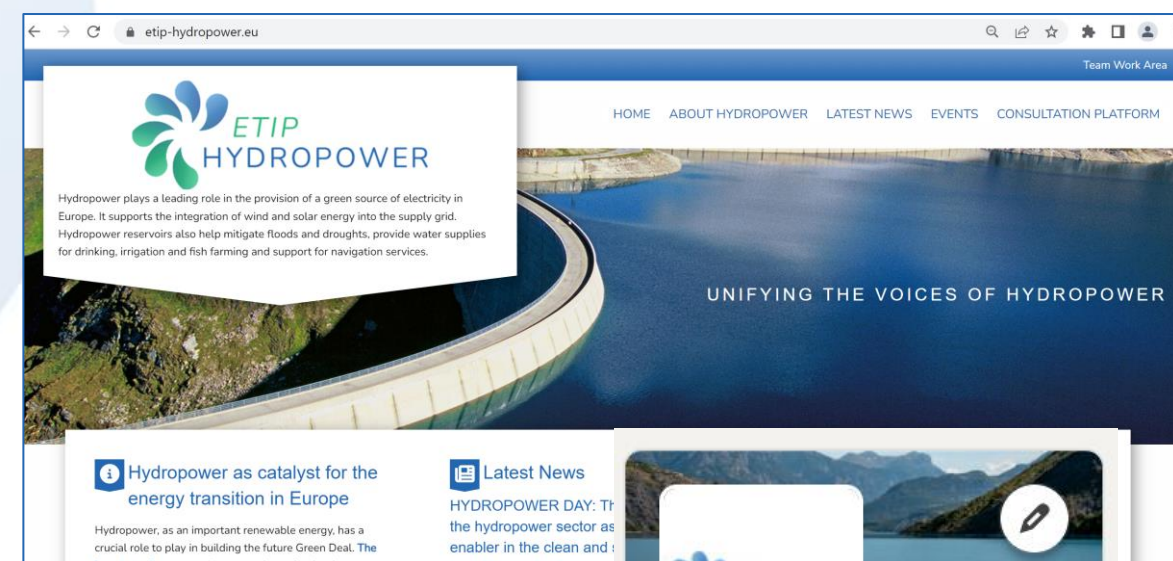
etip-hydropower.eu

Team Work Area

ETIP
HYDROPOWER

HOME ABOUT HYDROPOWER LATEST NEWS EVENTS CONSULTATION PLATFORM

Hydropower plays a leading role in the provision of a green source of electricity in Europe. It supports the integration of wind and solar energy into the supply grid. Hydropower reservoirs also help mitigate floods and droughts, provide water supplies for drinking, irrigation and fish farming and support for navigation services.

UNIFYING THE VOICES OF HYDROPOWER

Hydropower as catalyst for the energy transition in Europe

Hydropower, as an important renewable energy, has a crucial role to play in building the future Green Deal. The

Latest News

HYDROPOWER DAY: Th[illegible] the hydropower sector as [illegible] enabler in the clean and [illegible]